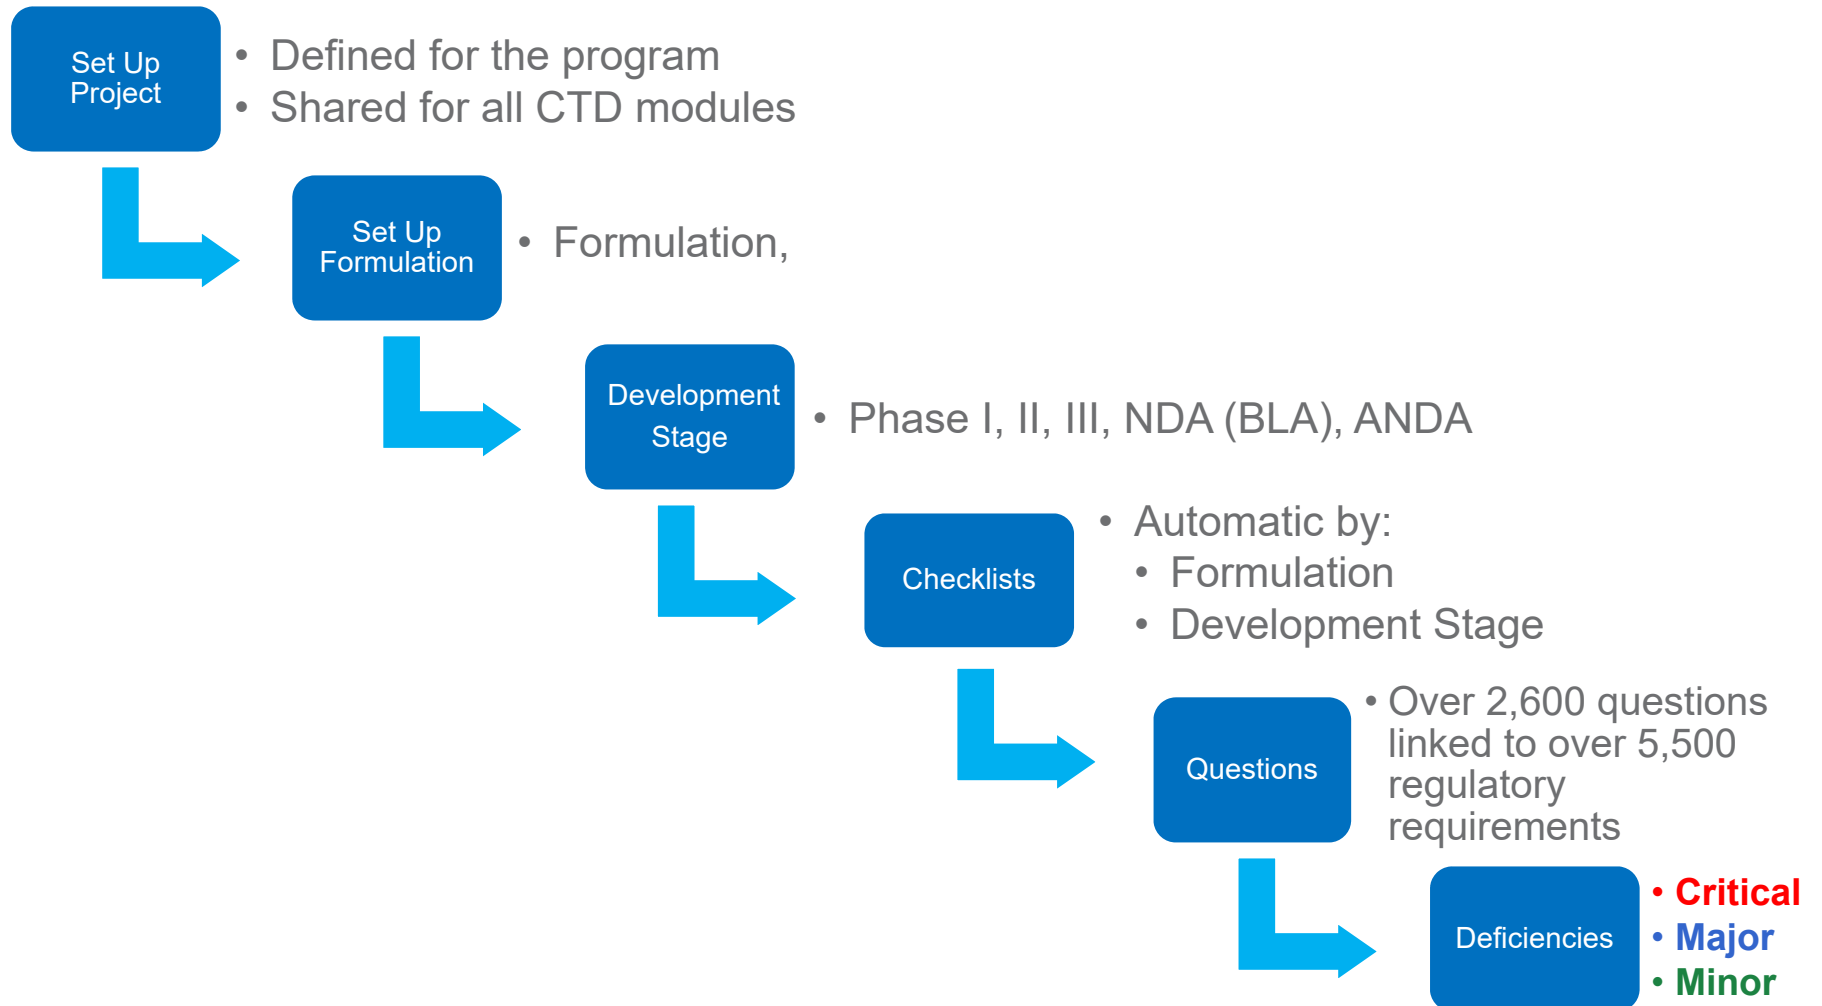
Set Up Project

• Defined for the program
• Shared for all CTD modules

Set Up Formulation

• Formulation,

Development Stage

• Phase I, II, III, NDA (BLA), ANDA

Checklists

• Automatic by:
  • Formulation
  • Development Stage

Questions

• Over 2,600 questions linked to over 5,500 regulatory requirements

Deficiencies

• Critical
• Major
• Minor